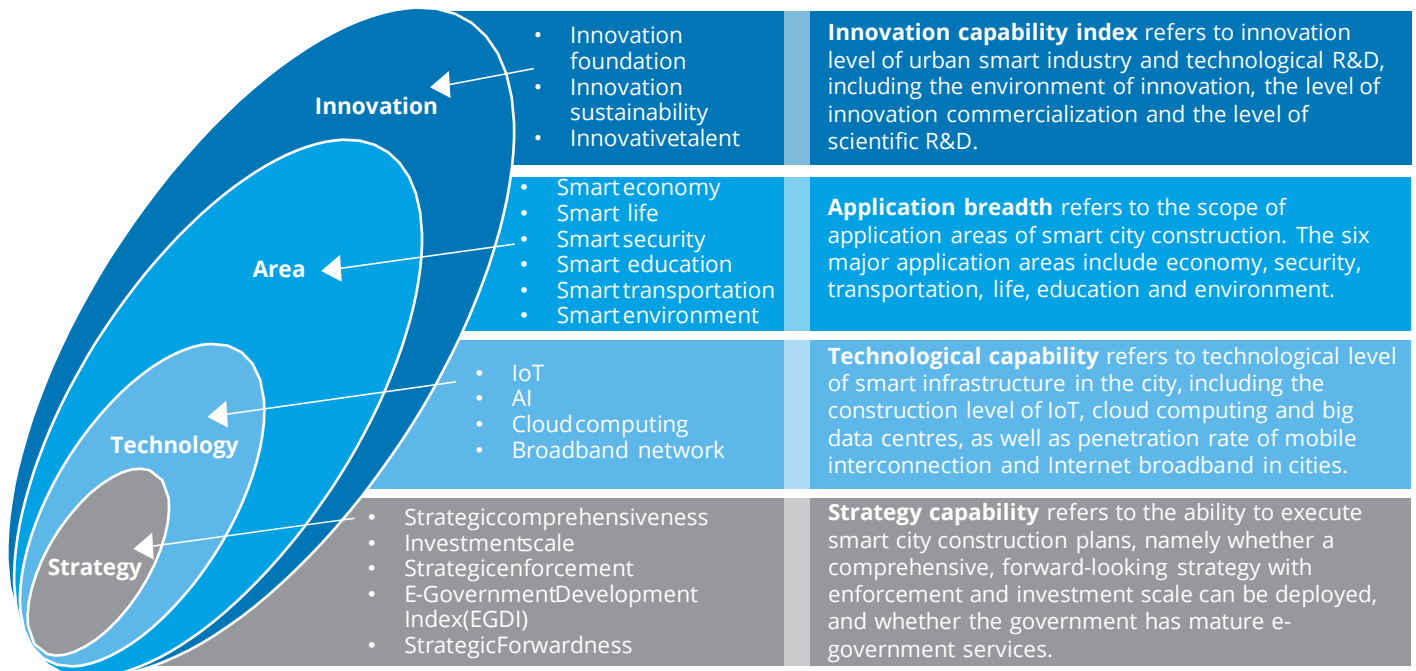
Innovation

Area

Technology

Strategy

- Innovation foundation
- Innovation sustainability
- Innovativetalent

**Innovation capability index** refers to innovation level of urban smart industry and technological R&D, including the environment of innovation, the level of innovation commercialization and the level of scientific R&D.

- Smart economy
- Smart life
- Smart security
- Smart education
- Smart transportation
- Smart environment

**Application breadth** refers to the scope of application areas of smart city construction. The six major application areas include economy, security, transportation, life, education and environment.

- IoT
- AI
- Cloud computing
- Broadband network

**Technological capability** refers to technological level of smart infrastructure in the city, including the construction level of IoT, cloud computing and big data centres, as well as penetration rate of mobile interconnection and Internet broadband in cities.

- Strategiccomprehensiveness
- Investmentscale
- Strategicenforcement
- E-GovernmentDevelopment Index(EGDI)
- StrategicForwardness

**Strategy capability** refers to the ability to execute smart city construction plans, namely whether a comprehensive, forward-looking strategy with enforcement and investment scale can be deployed, and whether the government has mature e-government services.